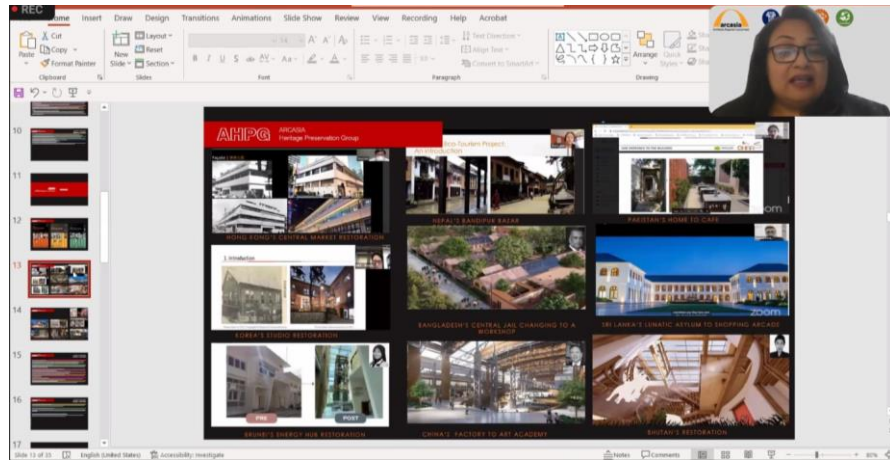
REC
Home Insert Draw Design Transitions Animations Slide Show Review View Recording Help Acrobat
Cut
Copy
Format Painter
Paste
Clipboard
New Slide
Layout
Reset
Section
Slides
Font
Paragraph
Text Direction
Align Text
Convert to SmartArt
Arrange
Quick Styles
Drawing
arcasia

AHPG ARCASIA Heritage Preservation Group
HONG KONG'S CENTRAL MARKET RESTORATION
Eco-Tourism Project: An Introduction
NEPAL'S BANDIPUR BAZAR
PAKISTAN'S HOME TO CAFE
zoom
1. Introduction
KOREA'S STUDIO RESTORATION
BANGLADESH'S CENTRAL JAIL CHANGING TO A WORKSHOP
SRI LANKA'S LUNATIC ASYLUM TO SHOPPING ARCADE
zoom
PRE
POST
BRUNEI'S ENERGY HUB RESTORATION
CHINA'S FACTORY TO ART ACADEMY
BHUTAN'S RESTORATION

10
11
12
13
14
15
16
17
Slide 13 of 33 English (United States) Accessibility: Investigate Notes Comments 80%